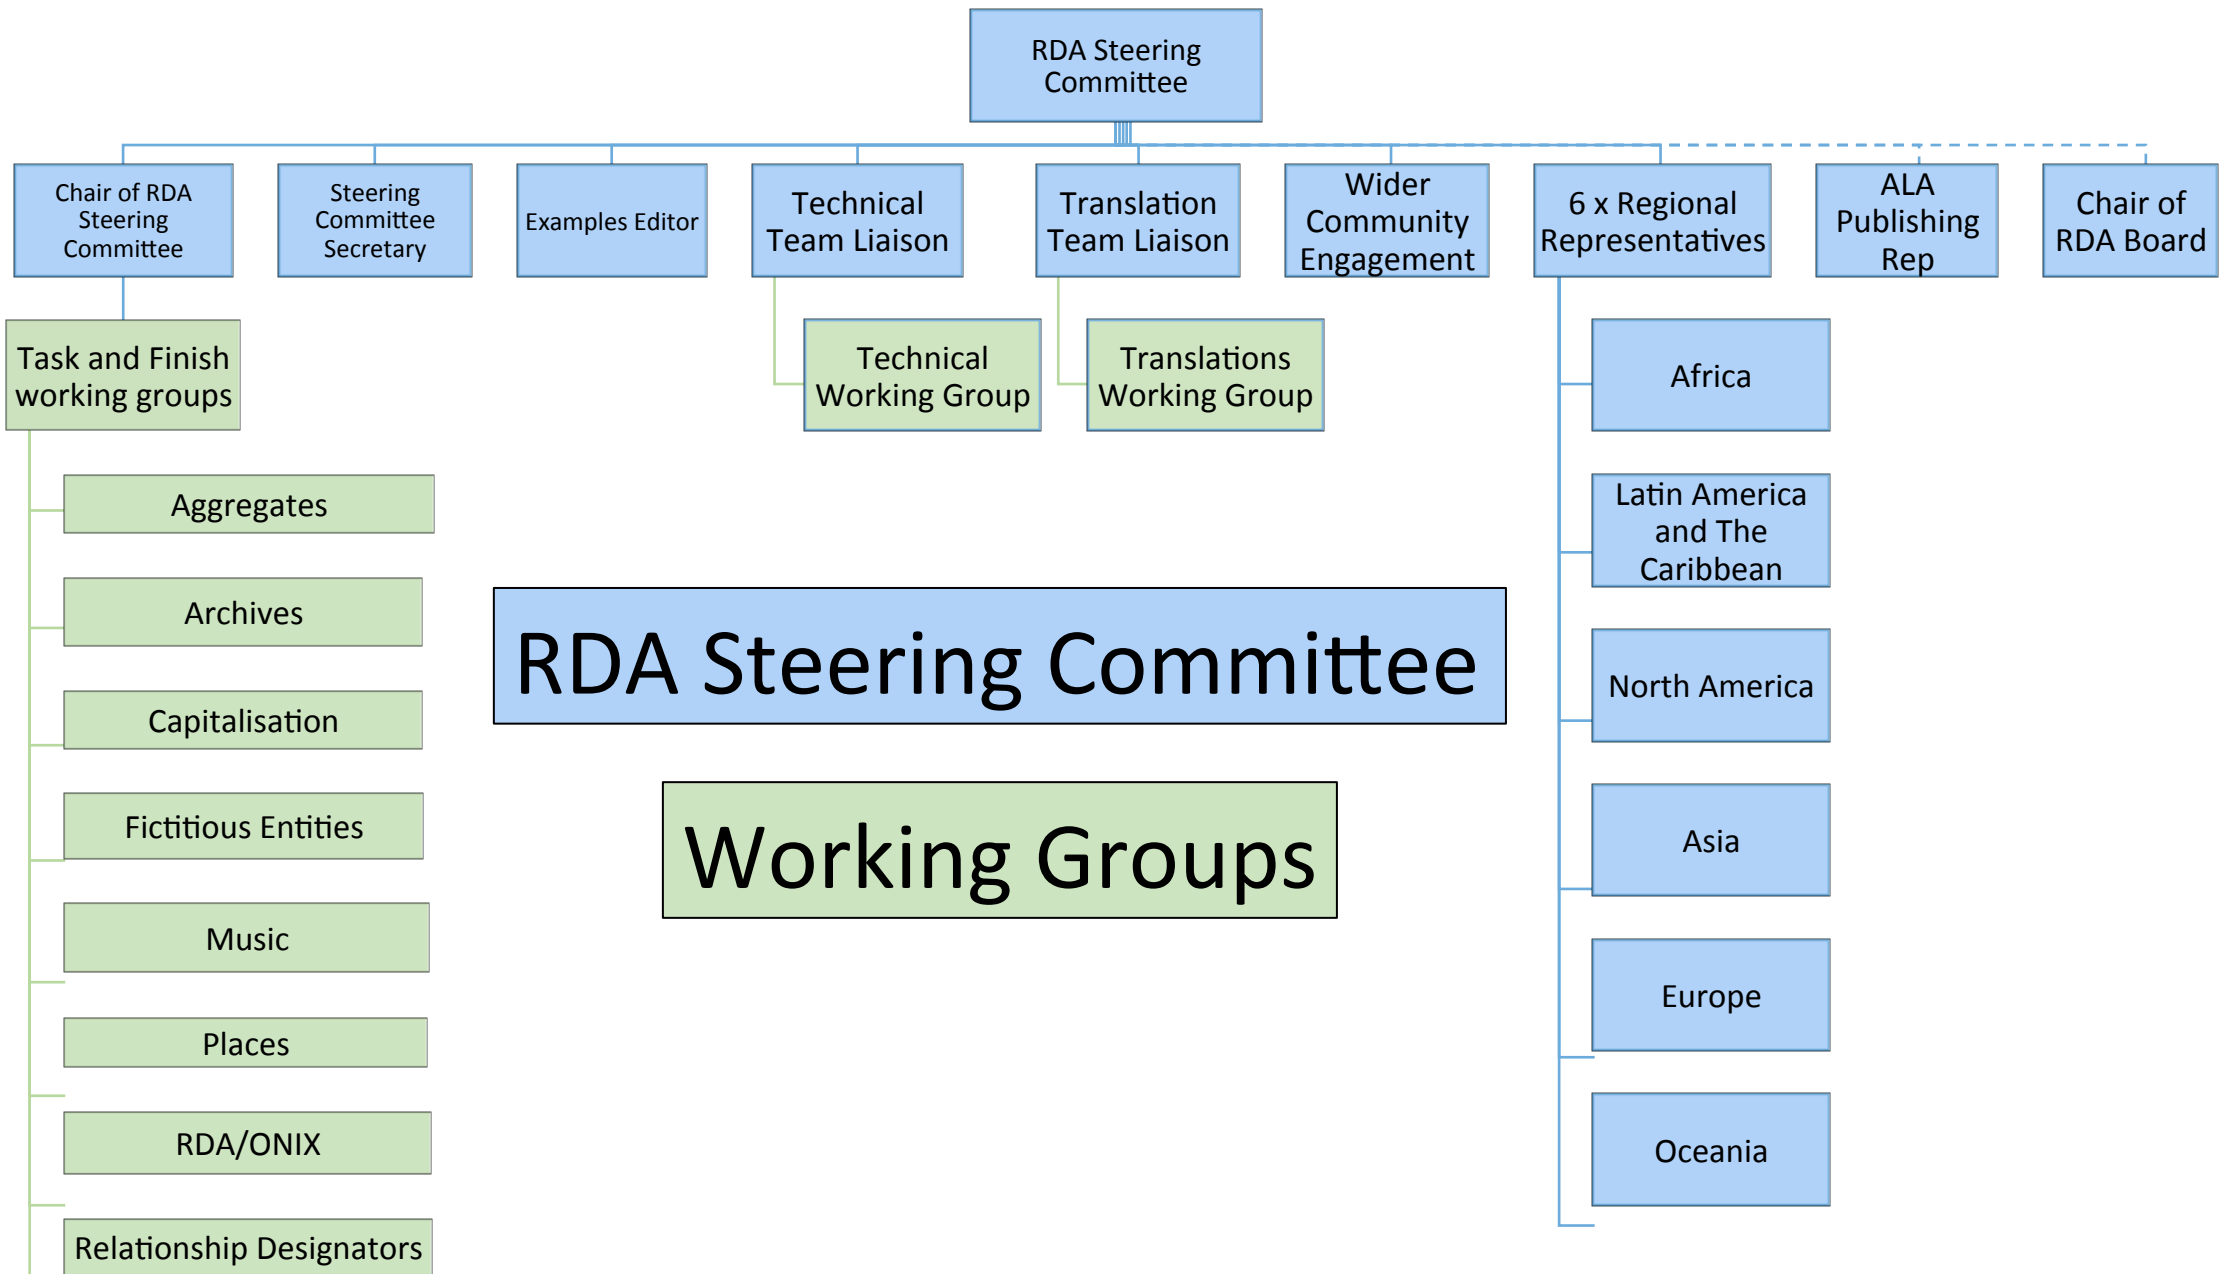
RDA Steering Committee

Chair of RDA Steering Committee

Steering Committee Secretary

Examples Editor

Technical Team Liaison

Translation Team Liaison

Wider Community Engagement

6 x Regional Representatives

ALA Publishing Rep

Chair of RDA Board

Task and Finish working groups

Technical Working Group

Translations Working Group

Africa

Latin America and The Caribbean

North America

Asia

Europe

Oceania

Aggregates

Archives

Capitalisation

Fictitious Entities

Music

Places

RDA/ONIX

Relationship Designators

RDA Steering Committee

Working Groups